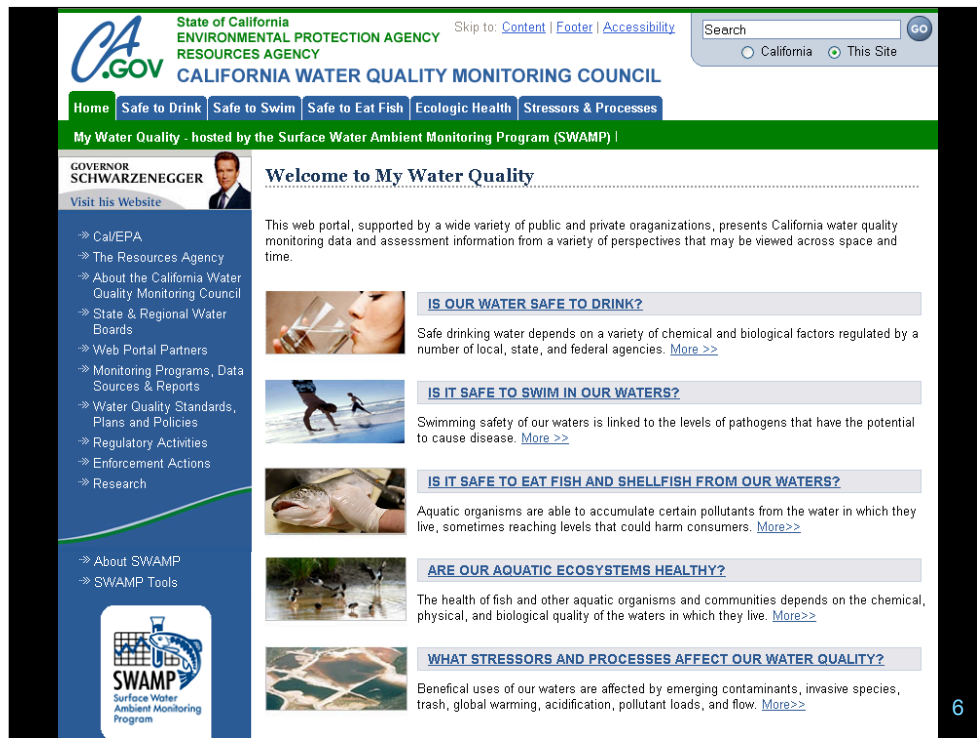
CA.GOV

State of California
ENVIRONMENTAL PROTECTION AGENCY
RESOURCES AGENCY
CALIFORNIA WATER QUALITY MONITORING COUNCIL

Skip to: Content | Footer | Accessibility

Search GO
California This Site

Home | Safe to Drink | Safe to Swim | Safe to Eat Fish | Ecologic Health | Stressors & Processes

My Water Quality - hosted by the Surface Water Ambient Monitoring Program (SWAMP) |

GOVERNOR SCHWARZENEGGER
Visit his Website

Cal/EPA
The Resources Agency
About the California Water Quality Monitoring Council
State & Regional Water Boards
Web Portal Partners
Monitoring Programs, Data Sources & Reports
Water Quality Standards, Plans and Policies
Regulatory Activities
Enforcement Actions
Research

About SWAMP
SWAMP Tools

SWAMP
Surface Water Ambient Monitoring Program

Welcome to My Water Quality

This web portal, supported by a wide variety of public and private oraganizations, presents California water quality monitoring data and assessment information from a variety of perspectives that may be viewed across space and time.

IS OUR WATER SAFE TO DRINK?
Safe drinking water depends on a variety of chemical and biological factors regulated by a number of local, state, and federal agencies. More >>

IS IT SAFE TO SWIM IN OUR WATERS?
Swimming safety of our waters is linked to the levels of pathogens that have the potential to cause disease. More >>

IS IT SAFE TO EAT FISH AND SHELLFISH FROM OUR WATERS?
Aquatic organisms are able to accumulate certain pollutants from the water in which they live, sometimes reaching levels that could harm consumers. More>>

ARE OUR AQUATIC ECOSYSTEMS HEALTHY?
The health of fish and other aquatic organisms and communities depends on the chemical, physical, and biological quality of the waters in which they live. More>>

WHAT STRESSORS AND PROCESSES AFFECT OUR WATER QUALITY?
Benefical uses of our waters are affected by emerging contaminants, invasive species, trash, global warming, acidification, pollutant loads, and flow. More>>

6